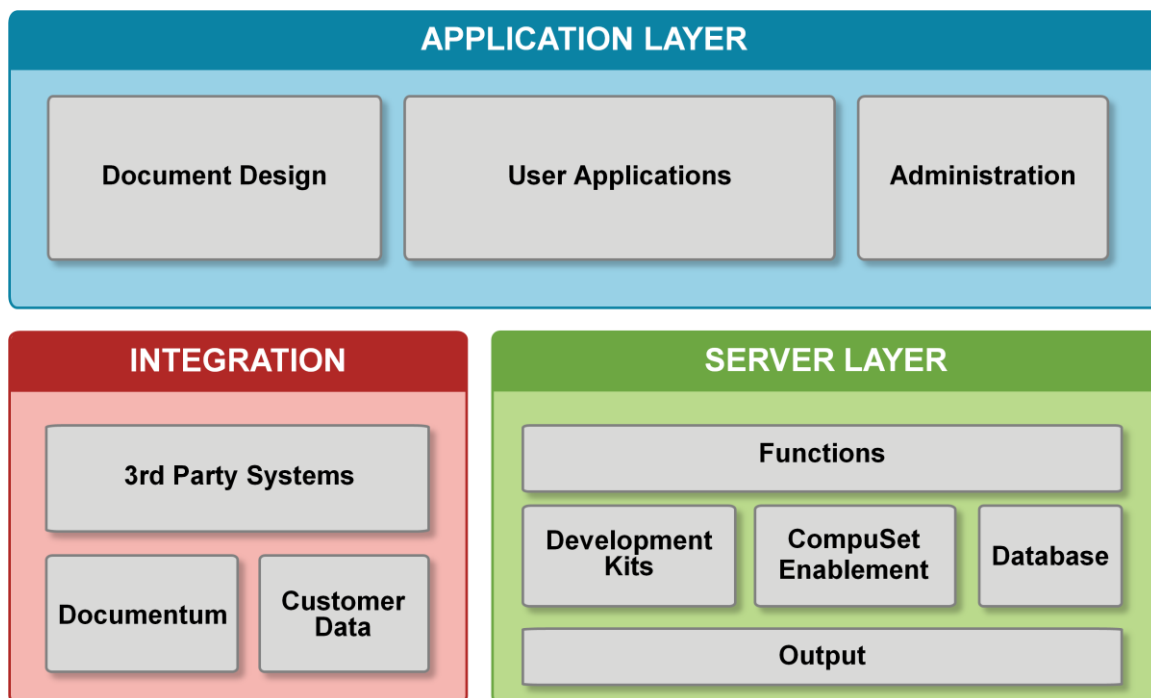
APPLICATION LAYER

Document Design

User Applications

Administration

INTEGRATION

3rd Party Systems

Documentum

Customer Data

SERVER LAYER

Functions

Development Kits

CompuSet Enablement

Database

Output